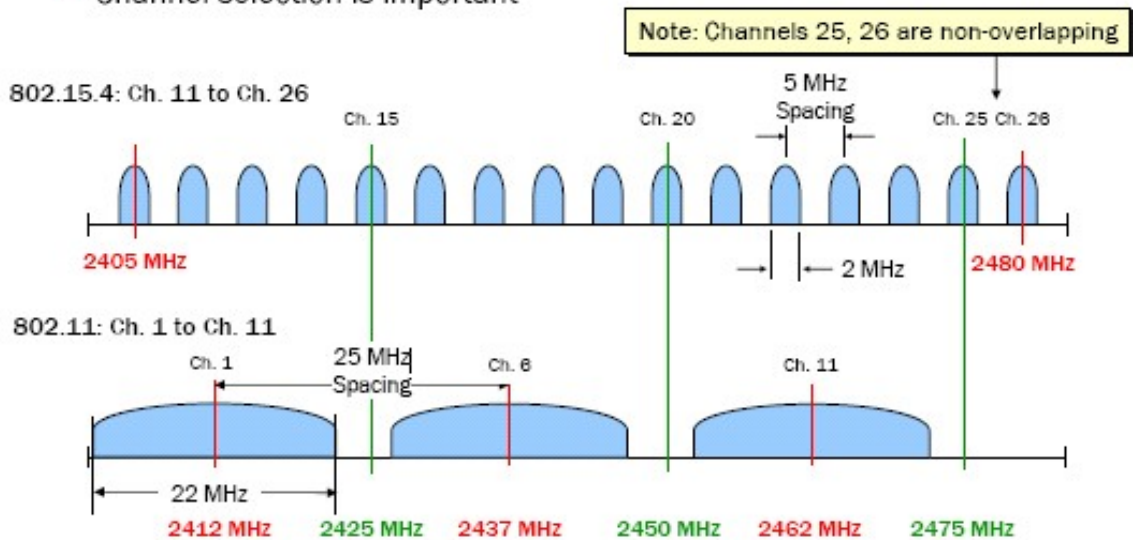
Channel Selection is Important

Note: Channels 25, 26 are non-overlapping

802.15.4: Ch. 11 to Ch. 26

Ch. 15

Ch. 20

5 MHz Spacing

Ch. 25 Ch. 26

2405 MHz

2 MHz

2480 MHz

802.11: Ch. 1 to Ch. 11

Ch. 1

25 MHz Spacing

Ch. 6

Ch. 11

22 MHz

2412 MHz

2425 MHz

2437 MHz

2450 MHz

2462 MHz

2475 MHz